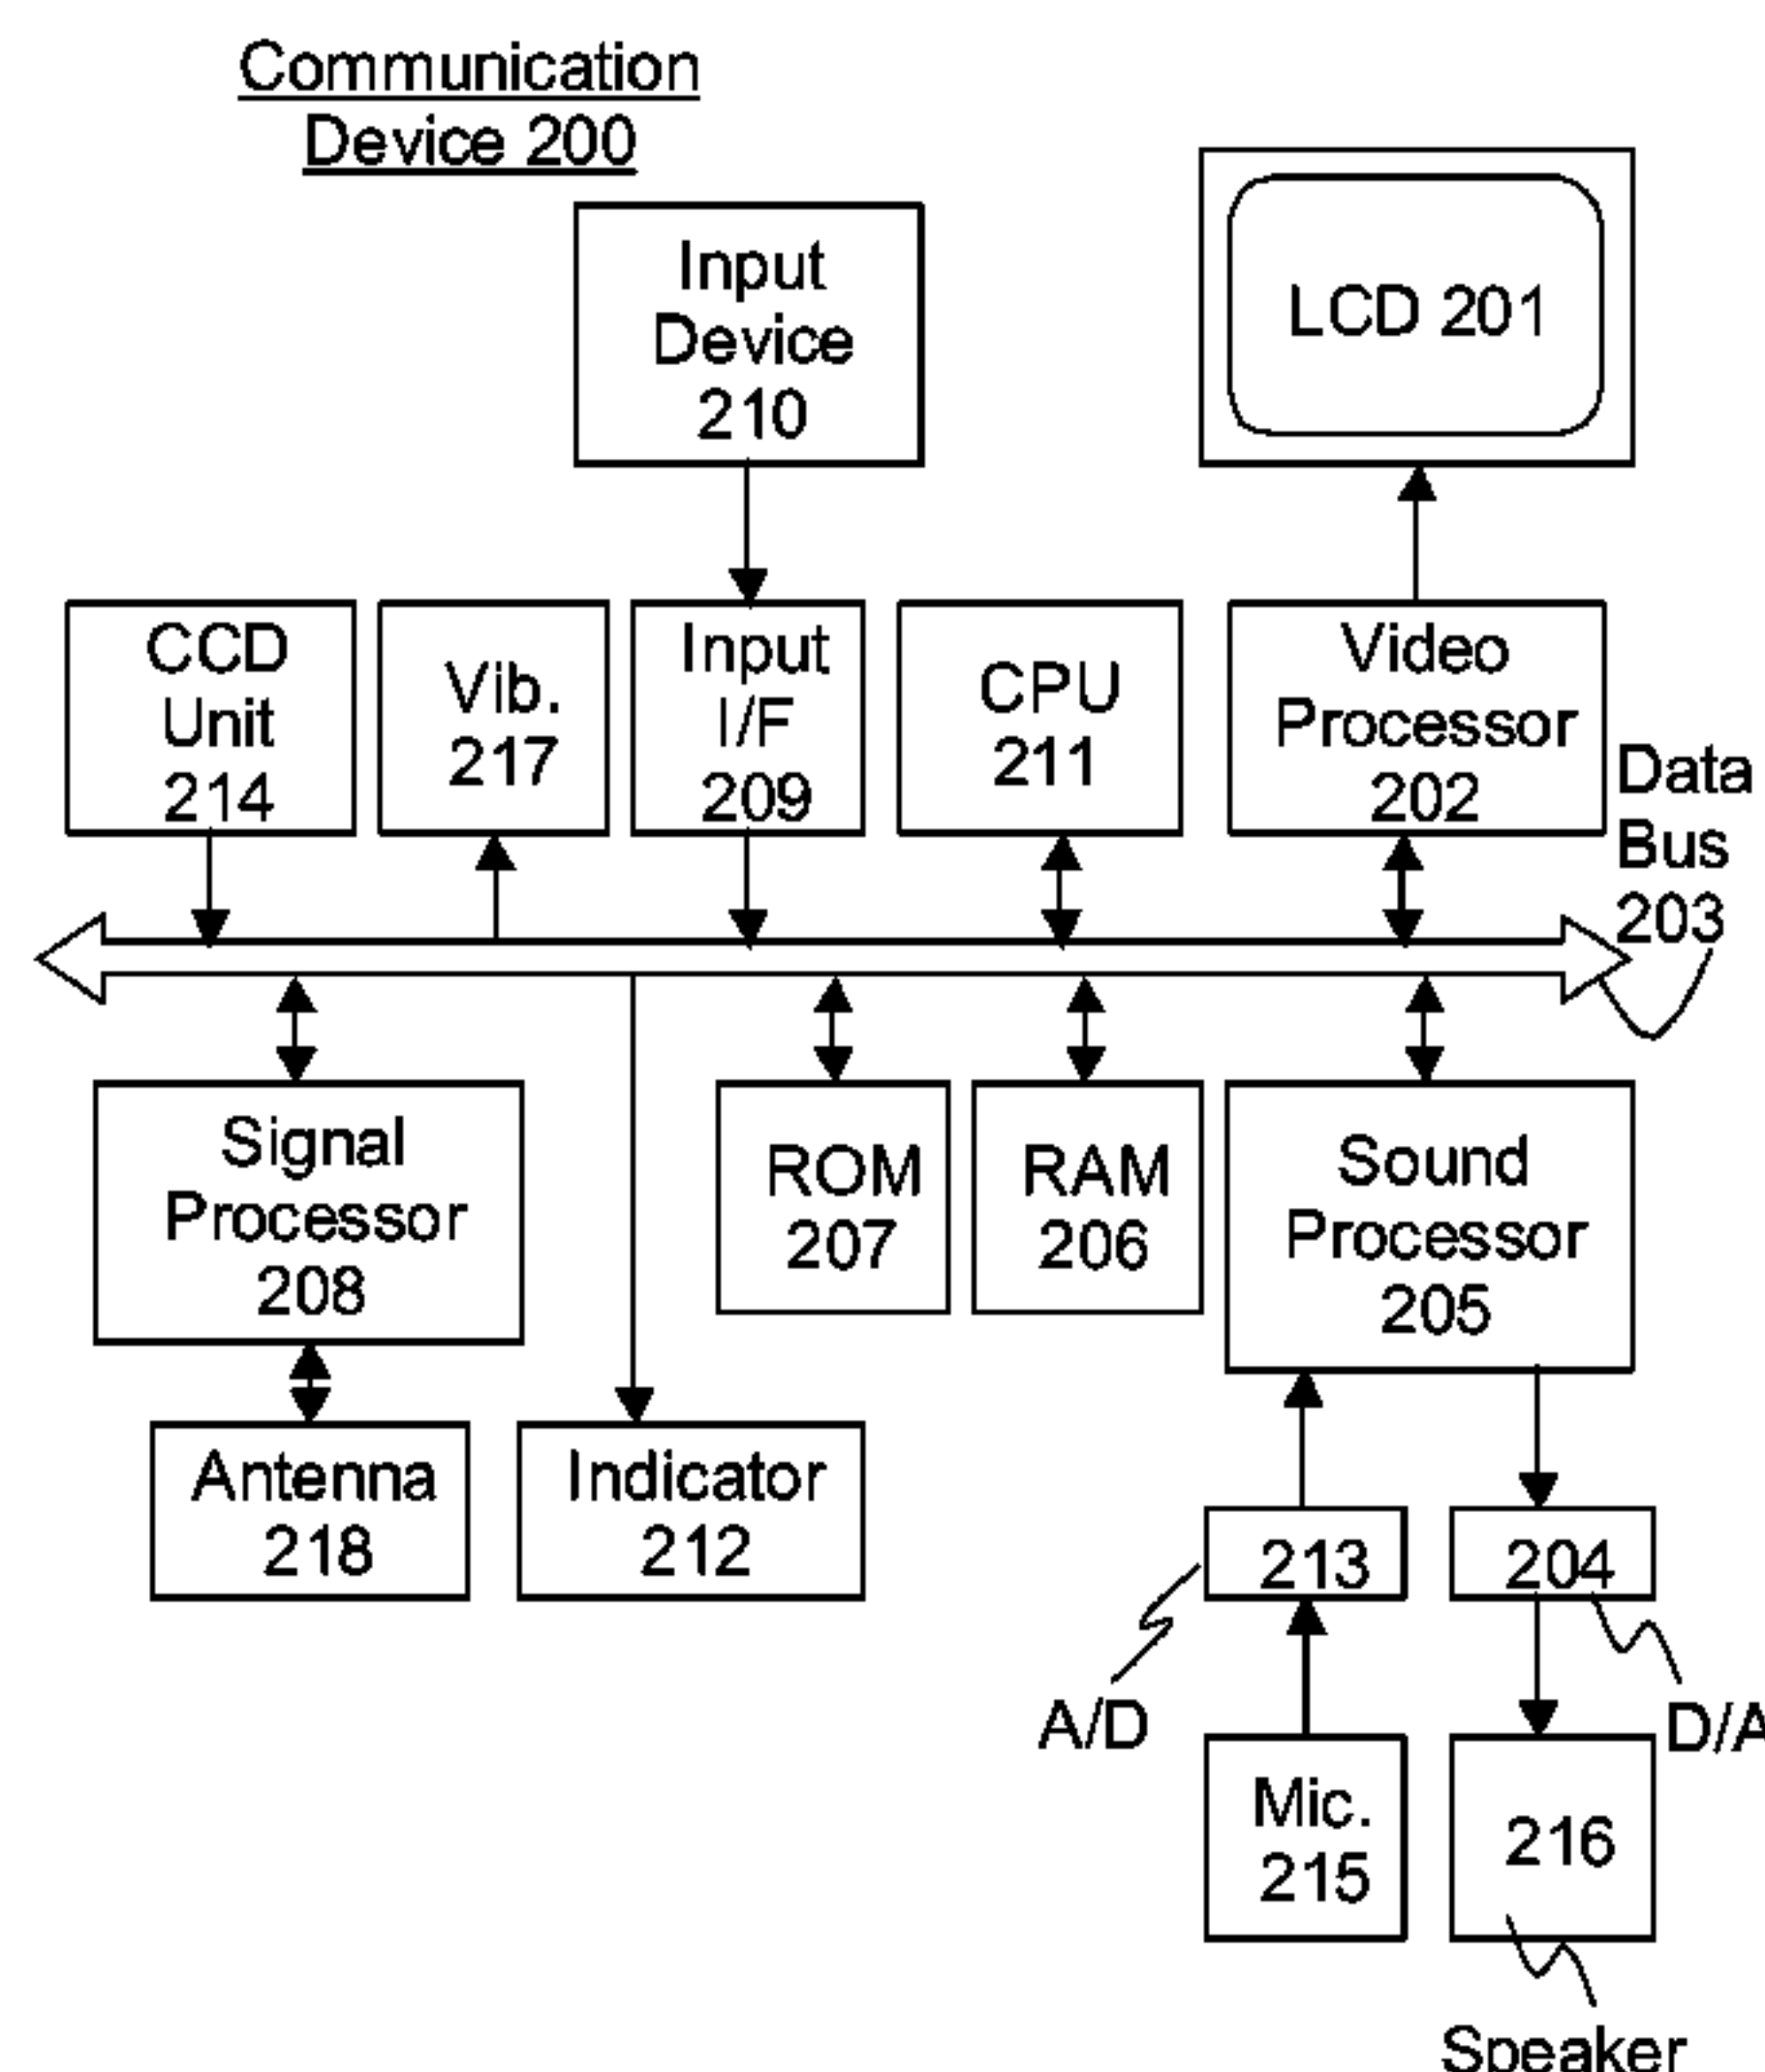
Communication Device 200

Input Device 210

LCD 201

CCD Unit 214

Vib. 217

Input I/F 209

CPU 211

Video Processor 202

Data Bus 203

Signal Processor 208

ROM 207

RAM 206

Sound Processor 205

Antenna 218

Indicator 212

213

204

A/D

D/A

Mic. 215

216

Speaker